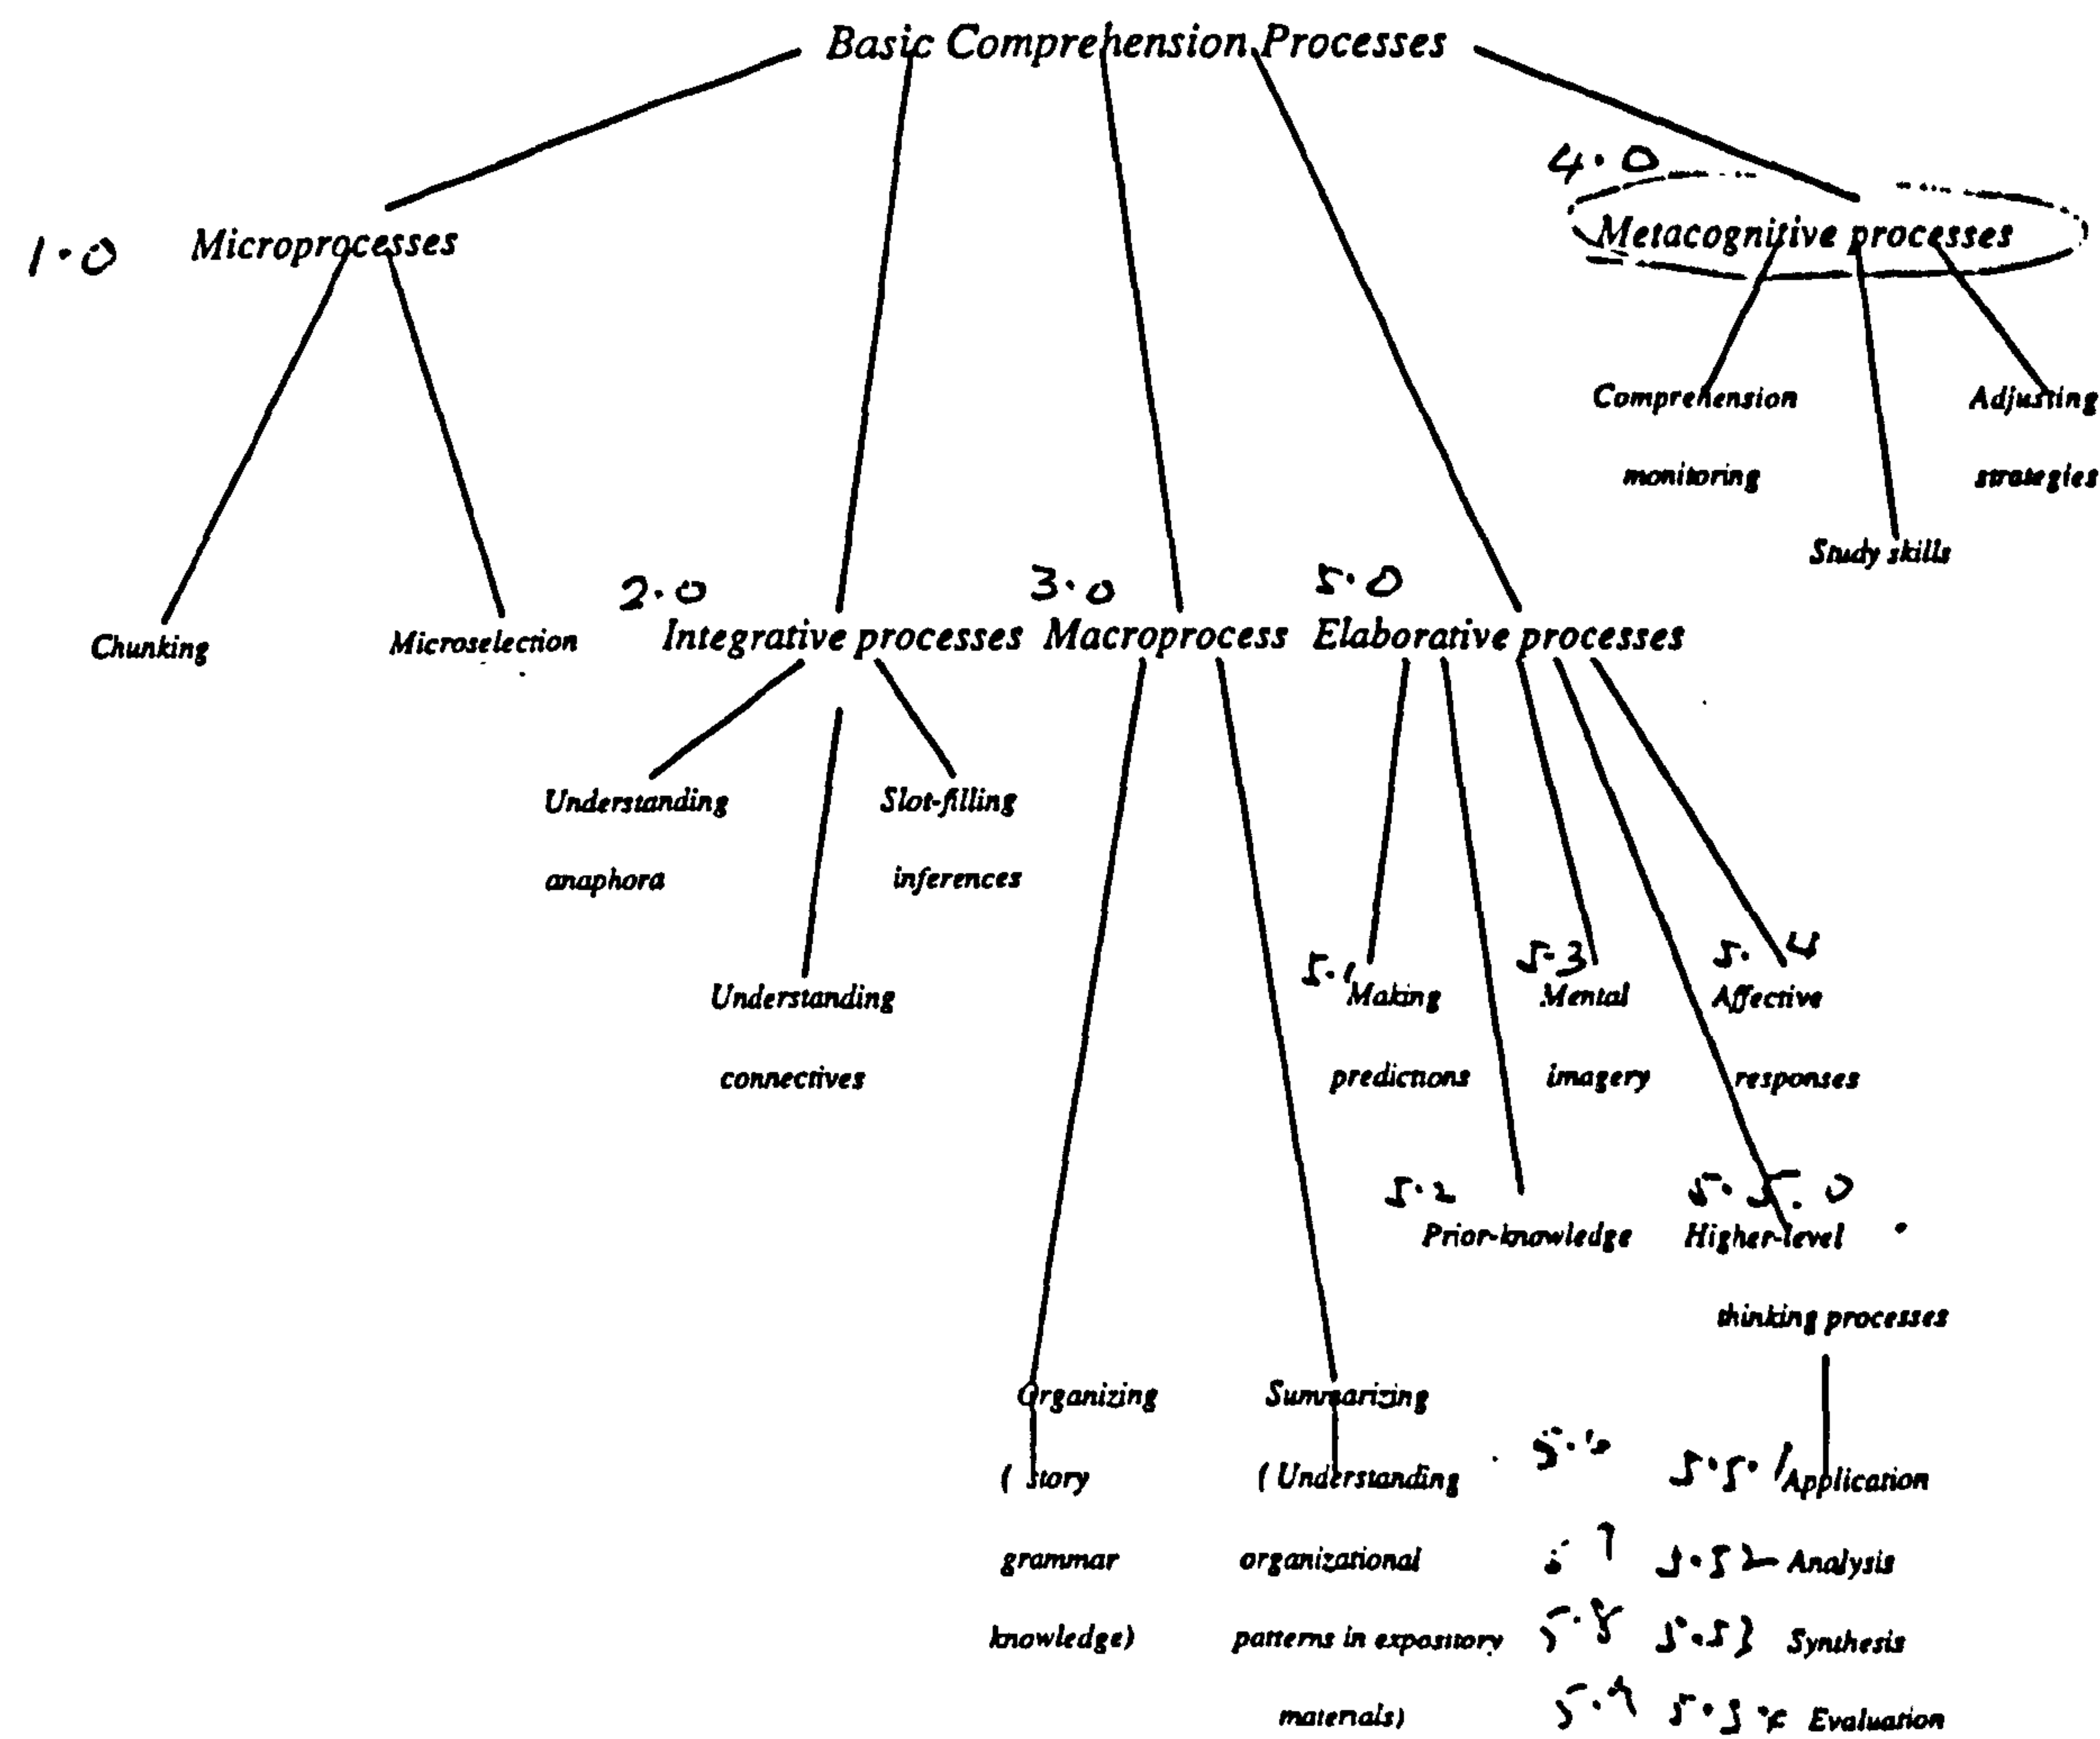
Basic Comprehension Processes

1.0 Microprocesses

Chunking

Microselection

2.0 Integrative processes

Understanding anaphora

Slot-filling inferences

Understanding connectives

3.0 Macroprocess

Organizing (story grammar knowledge)

Summarizing (Understanding organizational patterns in expository materials)

5.0 Elaborative processes

5.1 Making predictions

5.3 Mental imagery

5.4 Affective responses

5.2 Prior-knowledge

5.5.0 Higher-level thinking processes

5.6 5.5.1 Application

5.7 5.5.2 Analysis

5.8 5.5.3 Synthesis

5.9 5.5.4 Evaluation

4.0 Metacognitive processes

Comprehension monitoring

Study skills

Adjusting strategies